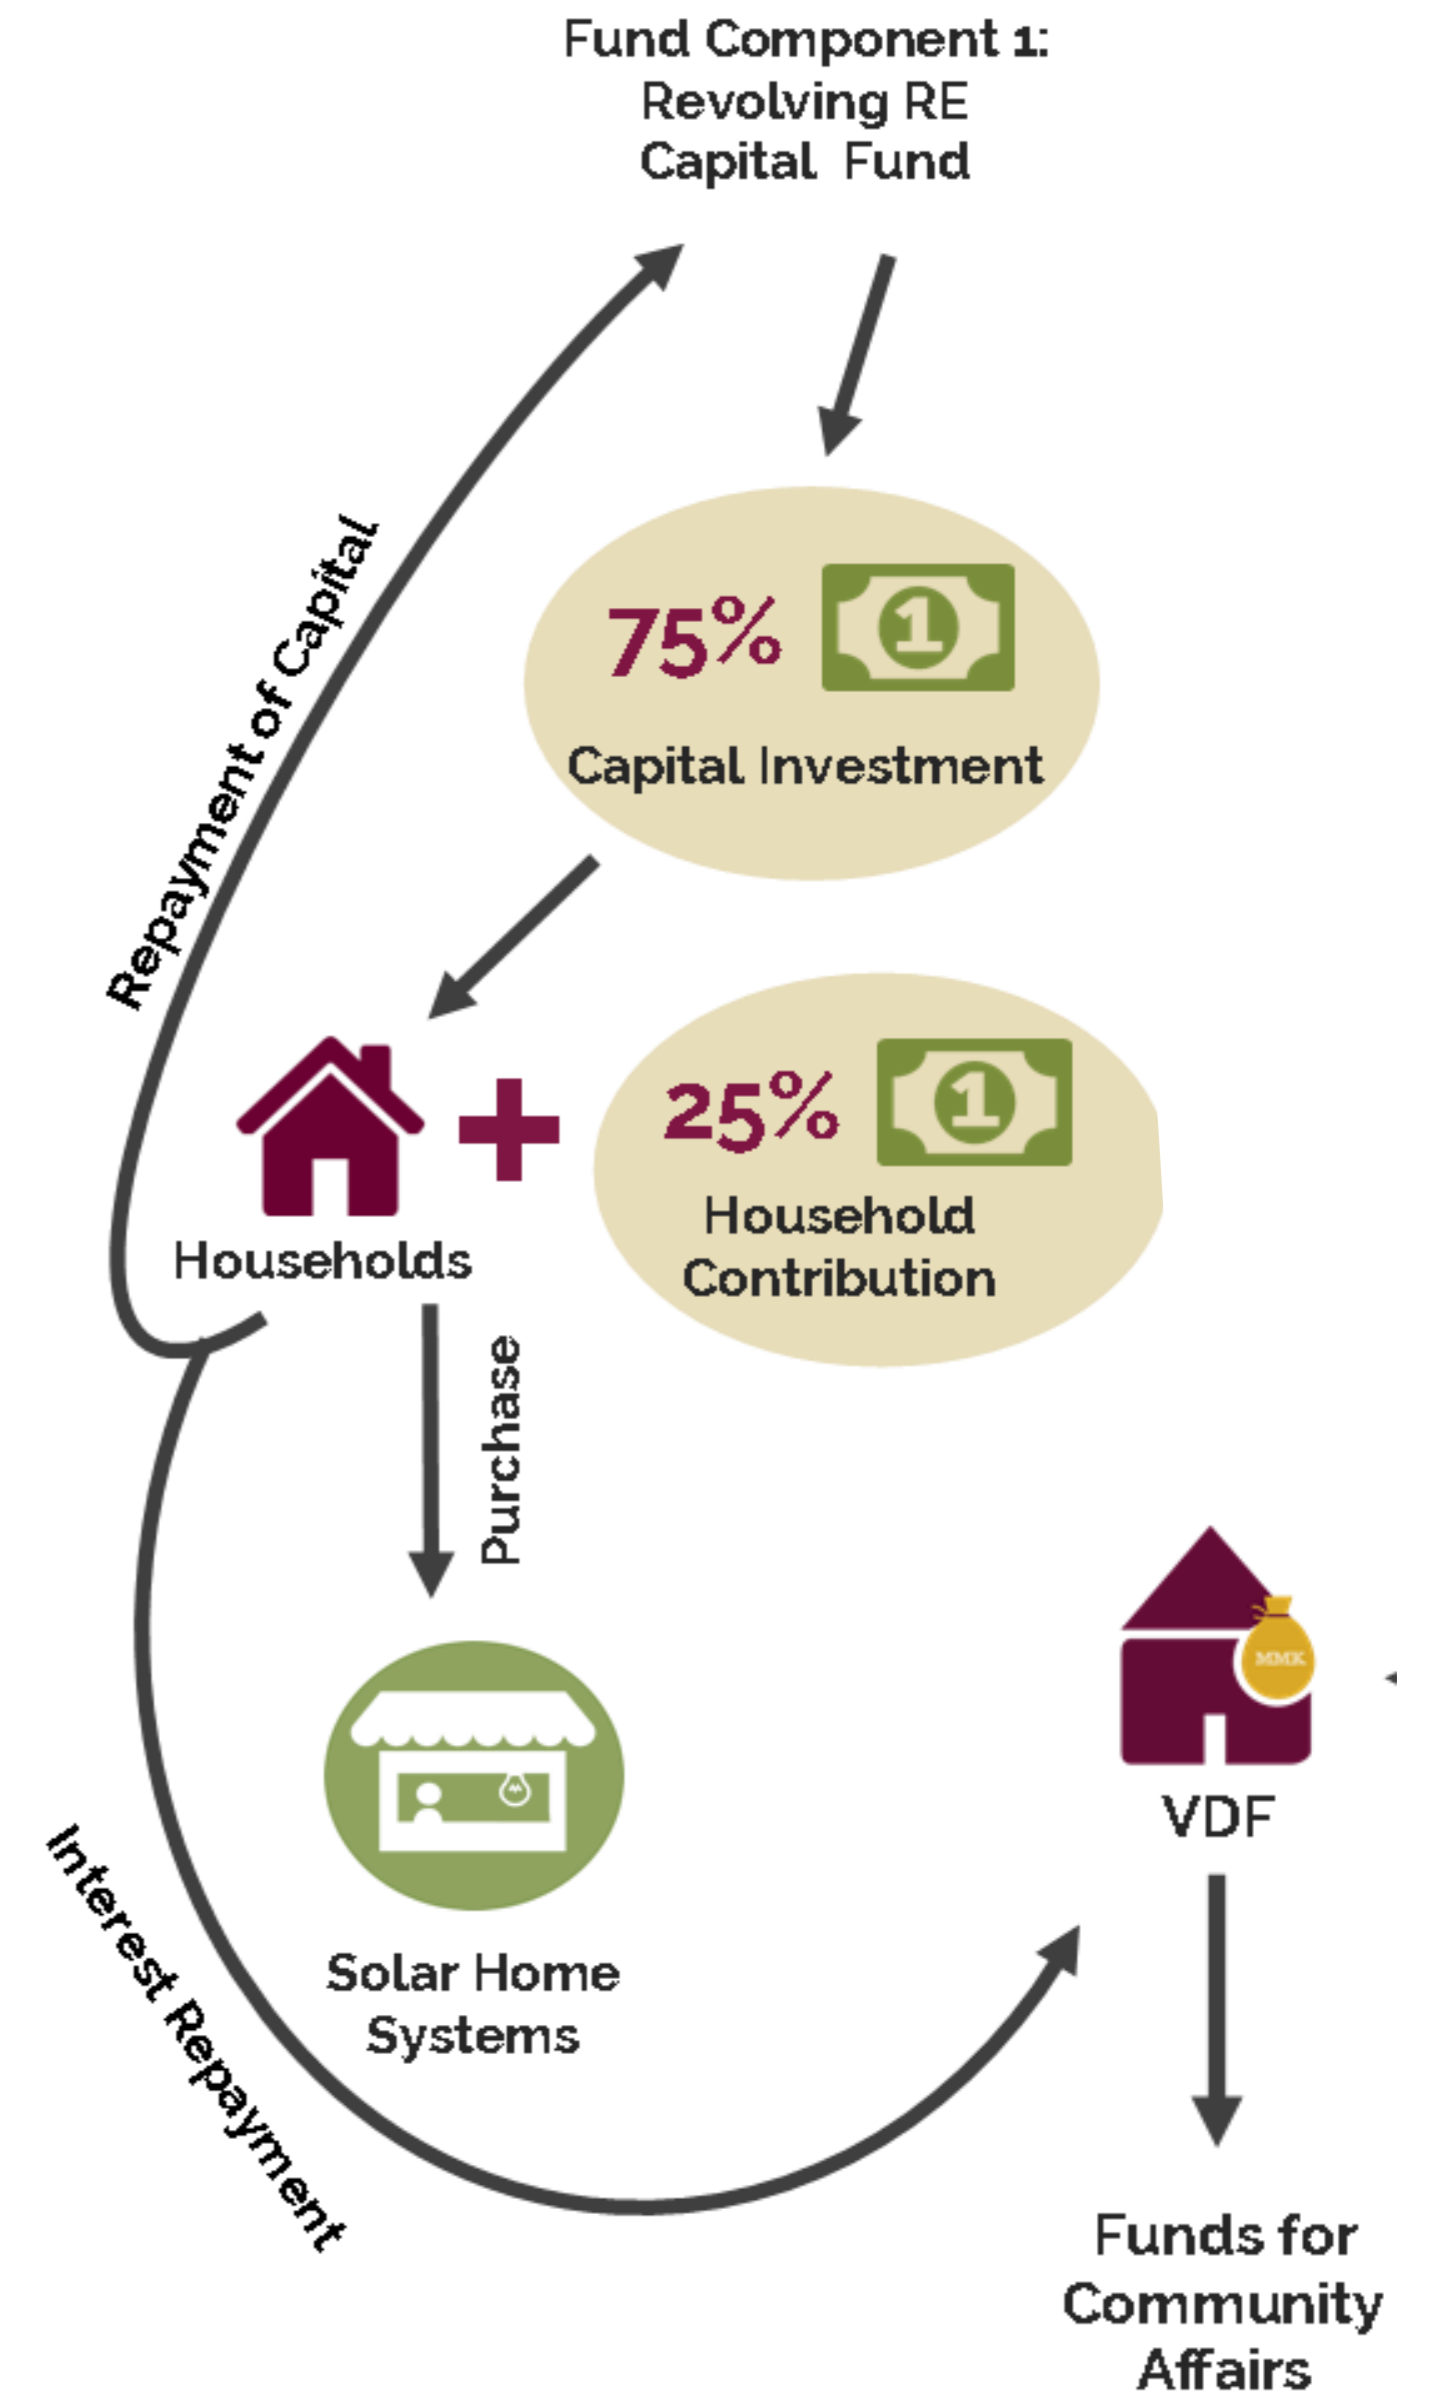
Fund Component 1:
Revolving RE
Capital Fund

Repayment of Capital

75%
1
Capital Investment

Households

25%
1
Household Contribution

Purchase

Solar Home Systems

MMK
VDF

Interest Repayment

Funds for Community Affairs